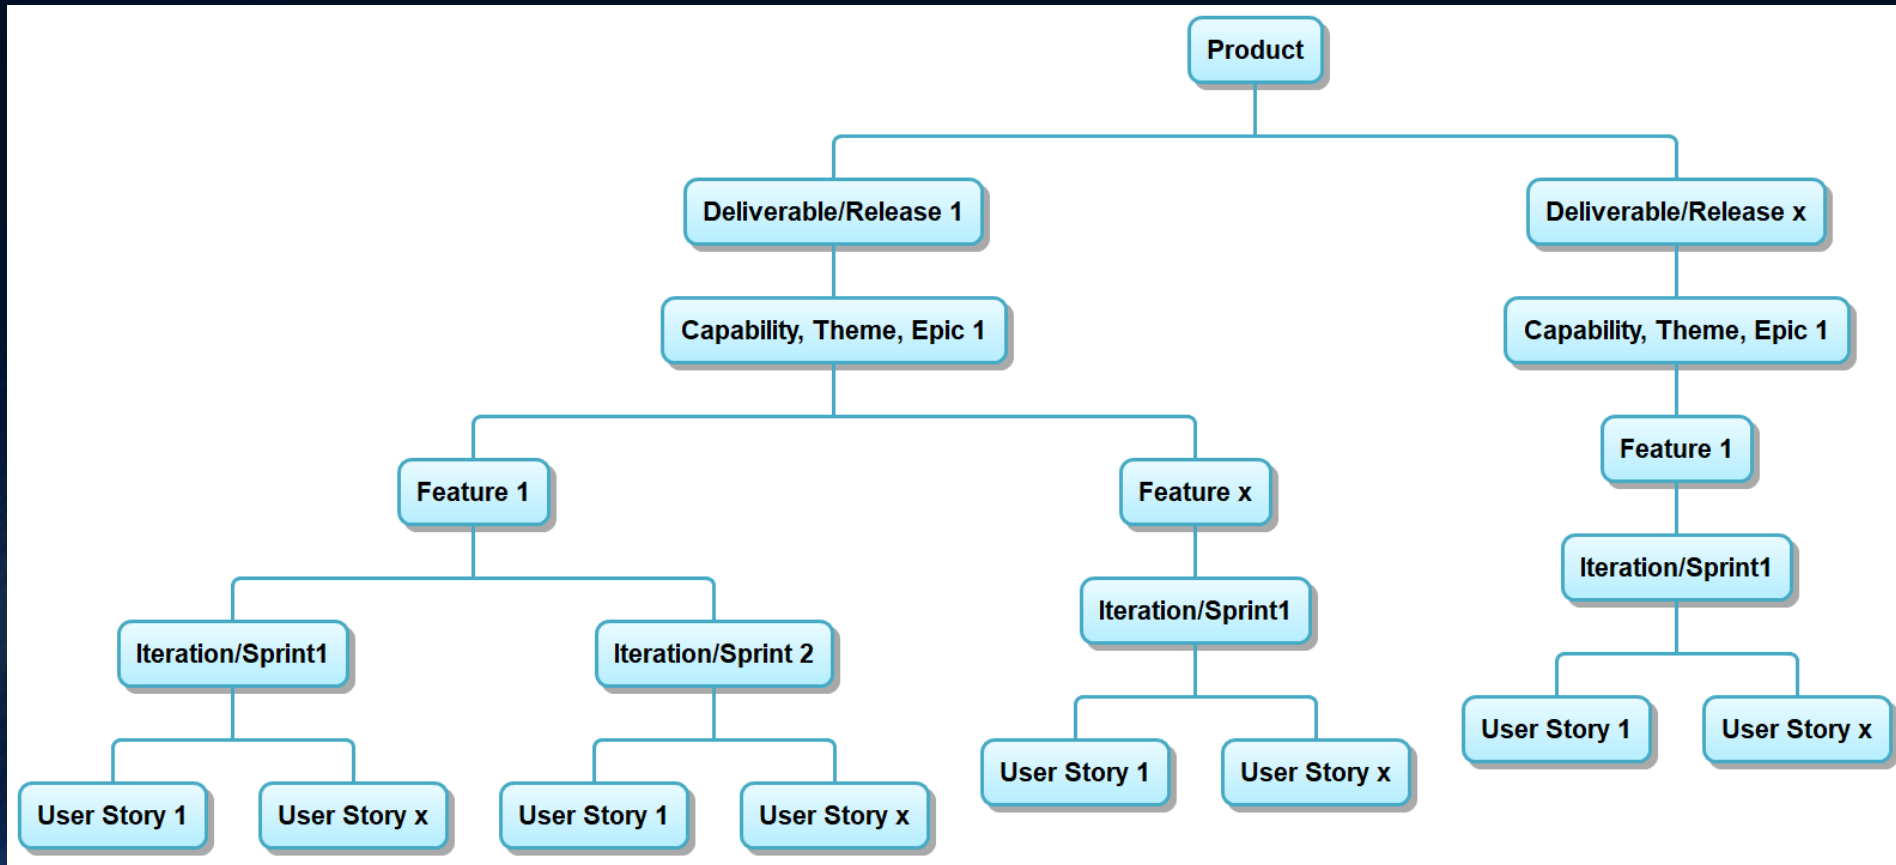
Product

Deliverable/Release 1

Deliverable/Release x

Capability, Theme, Epic 1

Capability, Theme, Epic 1

Feature 1

Feature x

Feature 1

Iteration/Sprint1

Iteration/Sprint1

Iteration/Sprint1

Iteration/Sprint 2

User Story 1

User Story x

User Story 1

User Story x

User Story 1

User Story x

User Story 1

User Story x